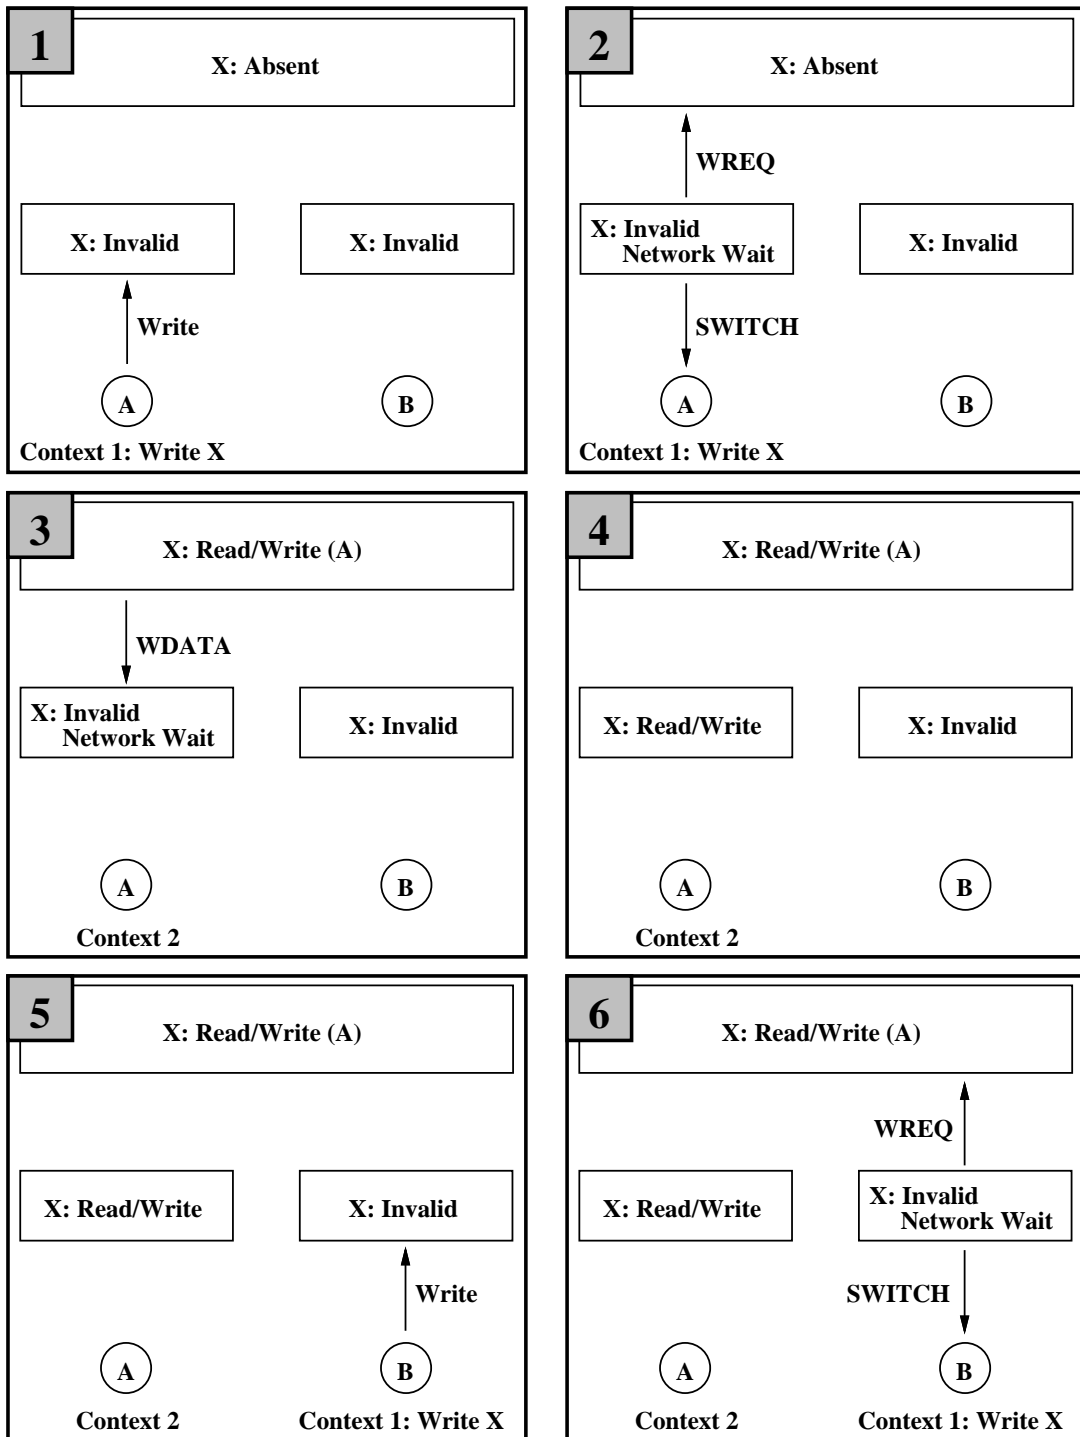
1

X: Absent

X: Invalid

X: Invalid

Write

A

B

Context 1: Write X

2

X: Absent

WREQ

X: Invalid
Network Wait

X: Invalid

SWITCH

A

B

Context 1: Write X

3

X: Read/Write (A)

WDATA

X: Invalid
Network Wait

X: Invalid

A

B

Context 2

4

X: Read/Write (A)

X: Read/Write

X: Invalid

A

B

Context 2

5

X: Read/Write (A)

X: Read/Write

X: Invalid

Write

A

B

Context 2

Context 1: Write X

6

X: Read/Write (A)

WREQ

X: Read/Write

X: Invalid
Network Wait

SWITCH

A

B

Context 2

Context 1: Write X